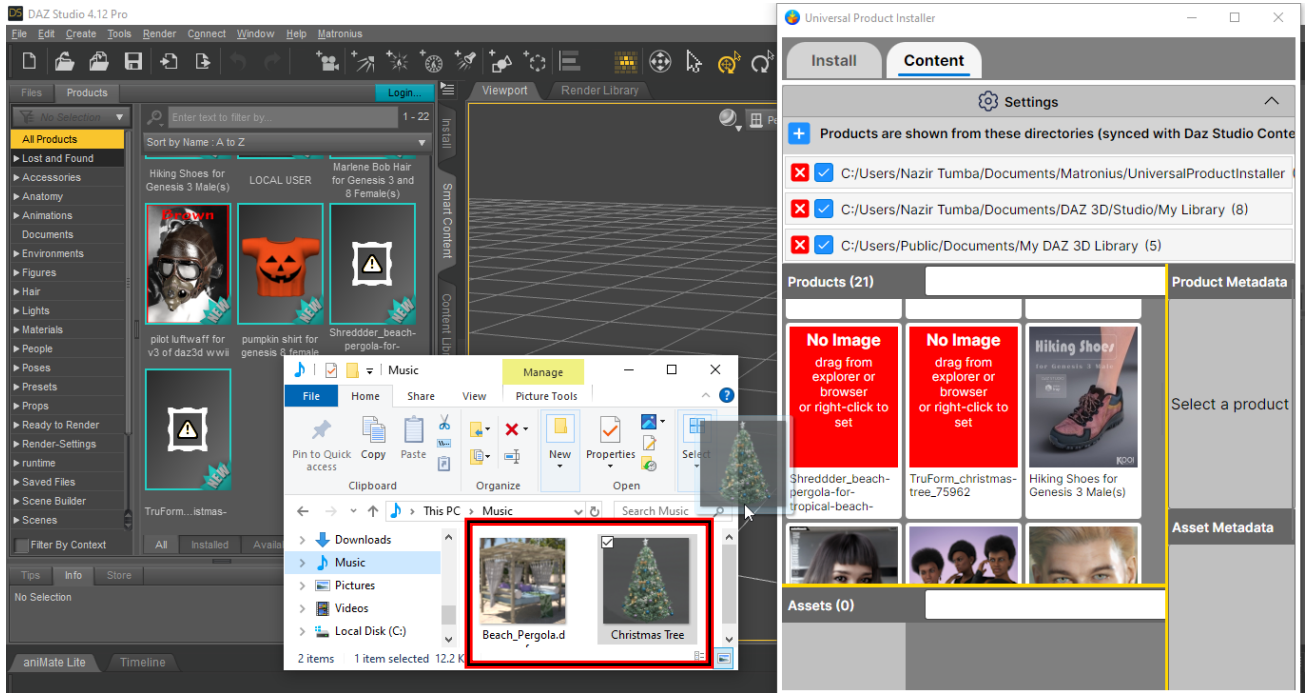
DAZ Studio 4.12 Pro
File Edit Create Tools Render Connect Window Help Matronius
Files Products Login...
No Selection
Enter text to filter by... 1 - 22
Sort by Name : A to Z
All Products
Lost and Found
Accessories
Anatomy
Animations
Documents
Environments
Figures
Hair
Lights
Materials
People
Poses
Presets
Props
Ready to Render
Render-Settings
runtime
Saved Files
Scene Builder
Scenes
Filter By Context
Hiking Shoes for Genesis 3 Male(s)
LOCAL USER
Marlene Bob Hair for Genesis 3 and 8 Female(s)
Drawn
NEW
pilot luftwaff for v3 of daz3d wwii
NEW
pumpkin shirt for genesis 8 female
NEW
Shreddder_beach-pergola-for-
NEW
TruForm...istmas-
All Installed Availa
Tips Info Store
No Selection
aniMate Lite Timeline
Install
Smart Content
Content Lib
Viewport Render Library
Music
Manage
File Home Share View Picture Tools
Pin to Quick access Copy Paste
Clipboard
Organize
New
Properties
Open
Select
This PC › Music
Search Music
Downloads
Music
Pictures
Videos
Local Disk (C:)
Beach_Pergola.d
Christmas Tree
2 items 1 item selected 12.2 K
Universal Product Installer
Install Content
Settings
Products are shown from these directories (synced with Daz Studio Conte
C:/Users/Nazir Tumba/Documents/Matronius/UniversalProductInstaller
C:/Users/Nazir Tumba/Documents/DAZ 3D/Studio/My Library (8)
C:/Users/Public/Documents/My DAZ 3D Library (5)
Products (21)
Product Metadata
No Image
drag from explorer or browser or right-click to set
No Image
drag from explorer or browser or right-click to set
Hiking Shoes for Genesis 3 Male
Select a product
Shreddder_beach-pergola-for-tropical-beach-
TruForm_christmas-tree_75962
Hiking Shoes for Genesis 3 Male(s)
Asset Metadata
Assets (0)